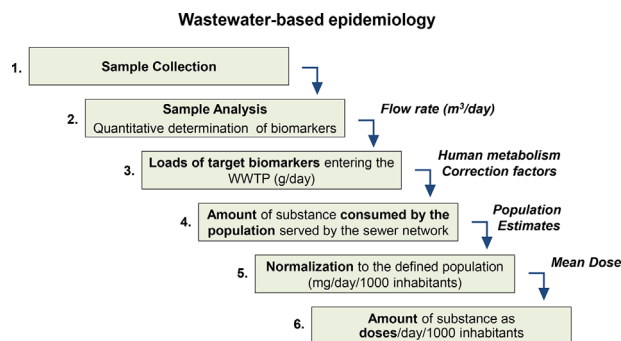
Wastewater-based epidemiology

1. Sample Collection

2. Sample Analysis
Quantitative determination of biomarkers

Flow rate ($m^3$/day)

3. Loads of target biomarkers entering the WWTP (g/day)

Human metabolism
Correction factors

4. Amount of substance consumed by the population served by the sewer network

Population Estimates

5. Normalization to the defined population (mg/day/1000 inhabitants)

Mean Dose

6. Amount of substance as doses/day/1000 inhabitants